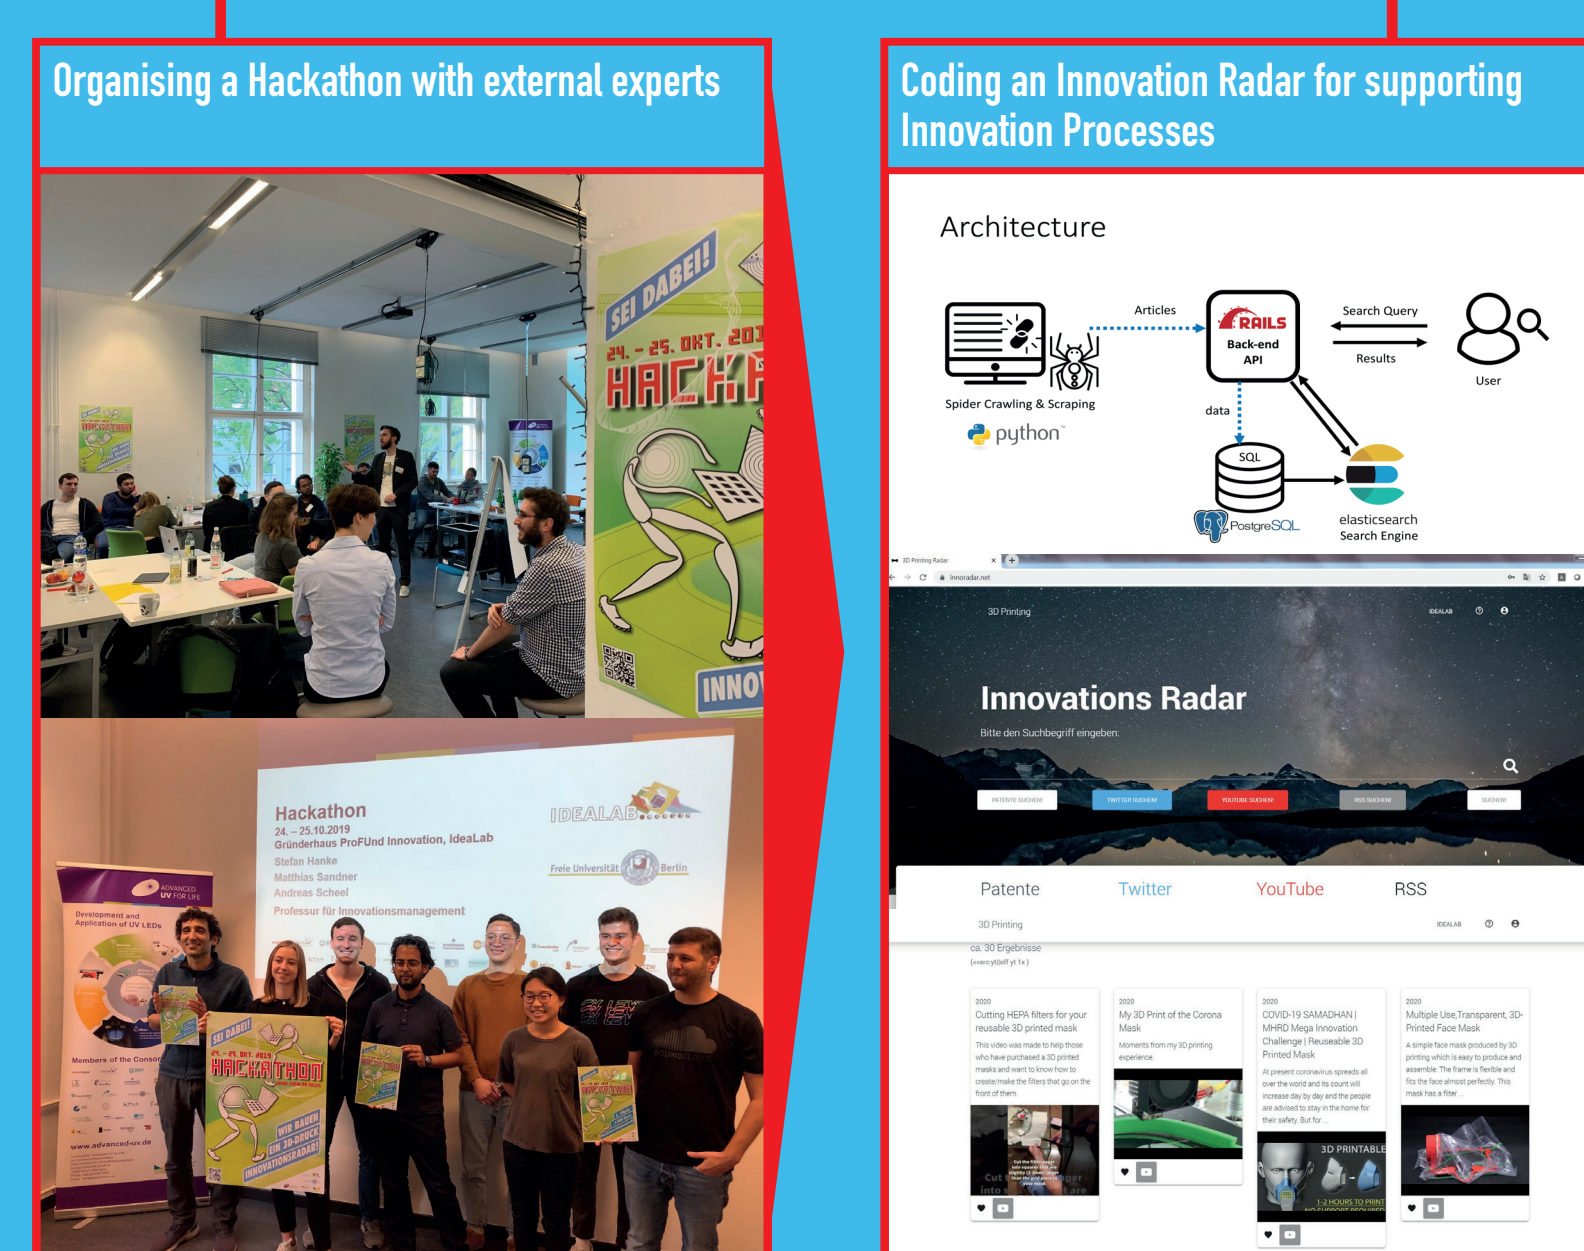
Organising a Hackathon with external experts

SEI DABEI!
24. – 25. OKT. 201
HACKA
INNO

Hackathon
24. – 25.10.2019
Gründerhaus ProFUnd Innovation, IdeaLab
Stefan Hanke
Matthias Sandner
Andreas Scheel
Professur für Innovationsmanagement

IDEALAB
Freie Universität Berlin

ADVANCED UV FOR LIFE
Development and Application of UV LEDs
Members of the Consor
www.advanced-uv.de

SEI DABEI!
24.–25. OKT. 2019
HACKATHON
WIR BAUEN EIN 3D-DRUCK INNOVATIONSRADAR!

Coding an Innovation Radar for supporting Innovation Processes

Architecture

Articles
RAILS
Back-end API
Search Query
Results
User
Spider Crawling & Scraping
python
data
SQL
PostgreSQL
elasticsearch
Search Engine

3D Printing Radar
innoradar.net
3D Printing
IDEALAB
Innovations Radar
Bitte den Suchbegriff eingeben:
PATENTE SUCHEN!
TWITTER SUCHEN!
YOUTUBE SUCHEN!
RSS SUCHEN
SUCHEN!

Patente
Twitter
YouTube
RSS
3D Printing
IDEALAB
ca. 30 Ergebnisse

2020
Cutting HEPA filters for your reusable 3D printed mask
This video was made to help those who have purchased a 3D printed masks and want to know how to create/make the filters that go on the front of them.

2020
My 3D Print of the Corona Mask
Moments from my 3D printing experience.

2020
COVID-19 SAMADHAN | MHRD Mega Innovation Challenge | Reuseable 3D Printed Mask
At present coronavirus spreads all over the world and its count will increase day by day and the people are advised to stay in the home for their safety. But for ...
3D PRINTABLE
1-2 HOURS TO PRINT

2020
Multiple Use,Transparent, 3D-Printed Face Mask
A simple face mask produced by 3D printing which is easy to produce and assemble. The frame is flexible and fits the face almost perfectly. This mask has a filter ...